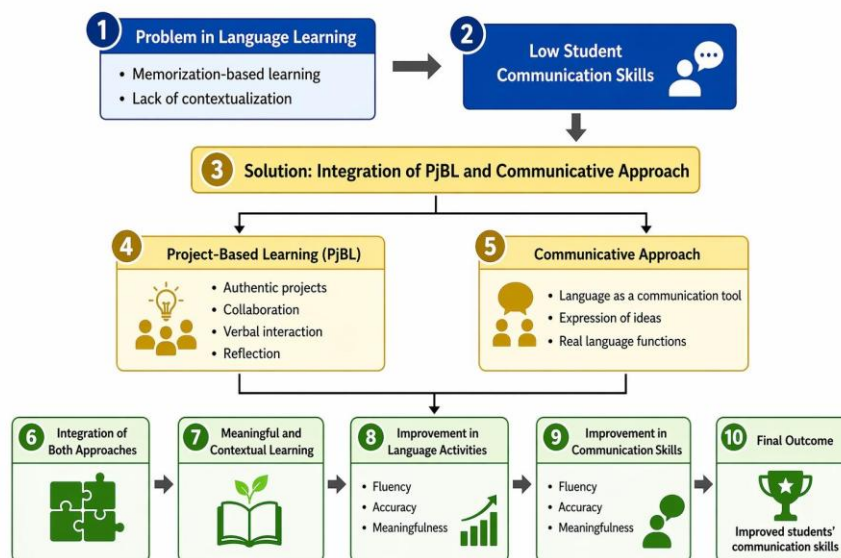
1 Problem in Language Learning

• Memorization-based learning
• Lack of contextualization

2 Low Student Communication Skills

3 Solution: Integration of PjBL and Communicative Approach

4 Project-Based Learning (PjBL)

• Authentic projects
• Collaboration
• Verbal interaction
• Reflection

5 Communicative Approach

• Language as a communication tool
• Expression of ideas
• Real language functions

6 Integration of Both Approaches

7 Meaningful and Contextual Learning

8 Improvement in Language Activities

• Fluency
• Accuracy
• Meaningfulness

9 Improvement in Communication Skills

• Fluency
• Accuracy
• Meaningfulness

10 Final Outcome

Improved students' communication skills